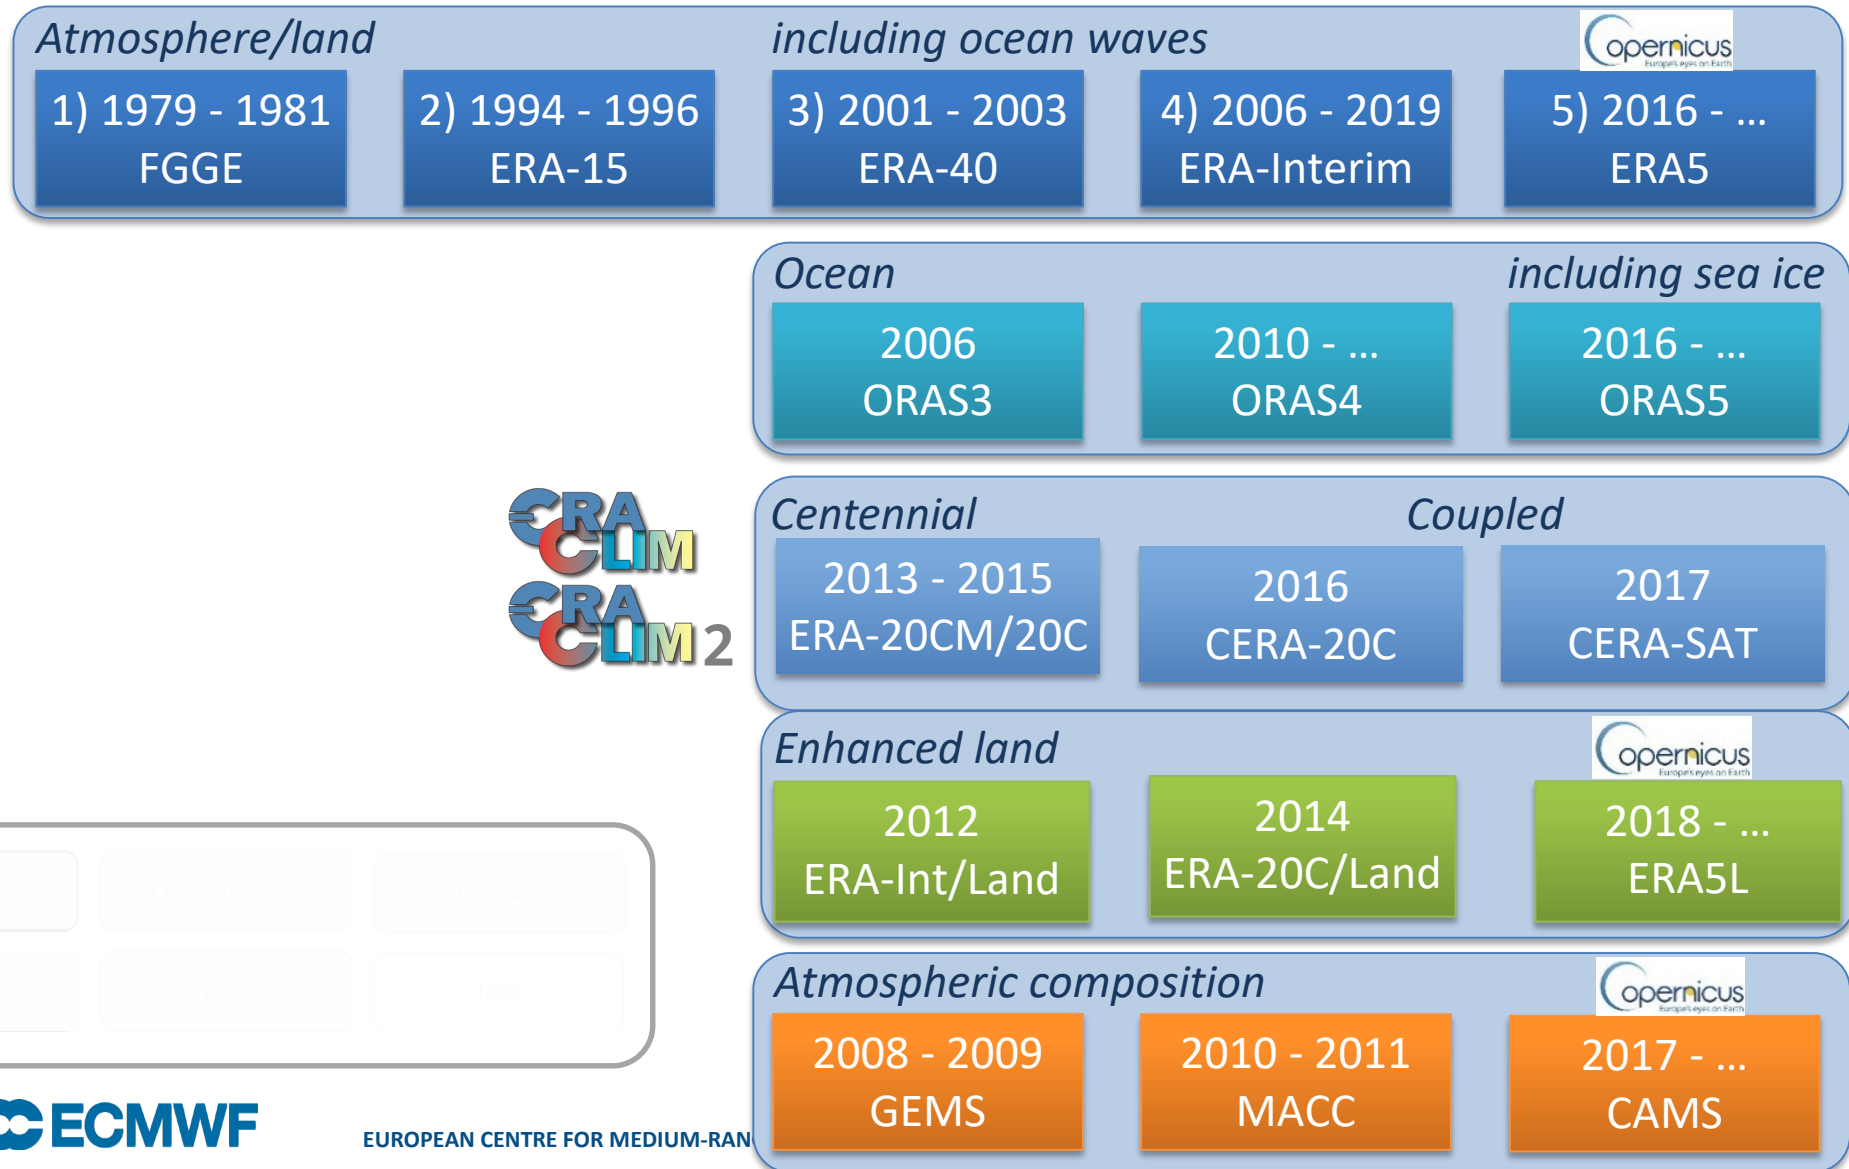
Atmosphere/land including ocean waves

Copernicus Europe's eyes on Earth

1) 1979 - 1981 FGGE

2) 1994 - 1996 ERA-15

3) 2001 - 2003 ERA-40

4) 2006 - 2019 ERA-Interim

5) 2016 - … ERA5

Ocean including sea ice

2006 ORAS3

2010 - … ORAS4

2016 - … ORAS5

ERA CLIM

ERA CLIM 2

Centennial Coupled

2013 - 2015 ERA-20CM/20C

2016 CERA-20C

2017 CERA-SAT

Enhanced land

Copernicus Europe's eyes on Earth

2012 ERA-Int/Land

2014 ERA-20C/Land

2018 - … ERA5L

ATMOSPHERE

OCEAN

WAVE

ICE

Atmospheric composition

Copernicus Europe's eyes on Earth

2008 - 2009 GEMS

2010 - 2011 MACC

2017 - … CAMS

ECMWF

EUROPEAN CENTRE FOR MEDIUM-RAN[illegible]